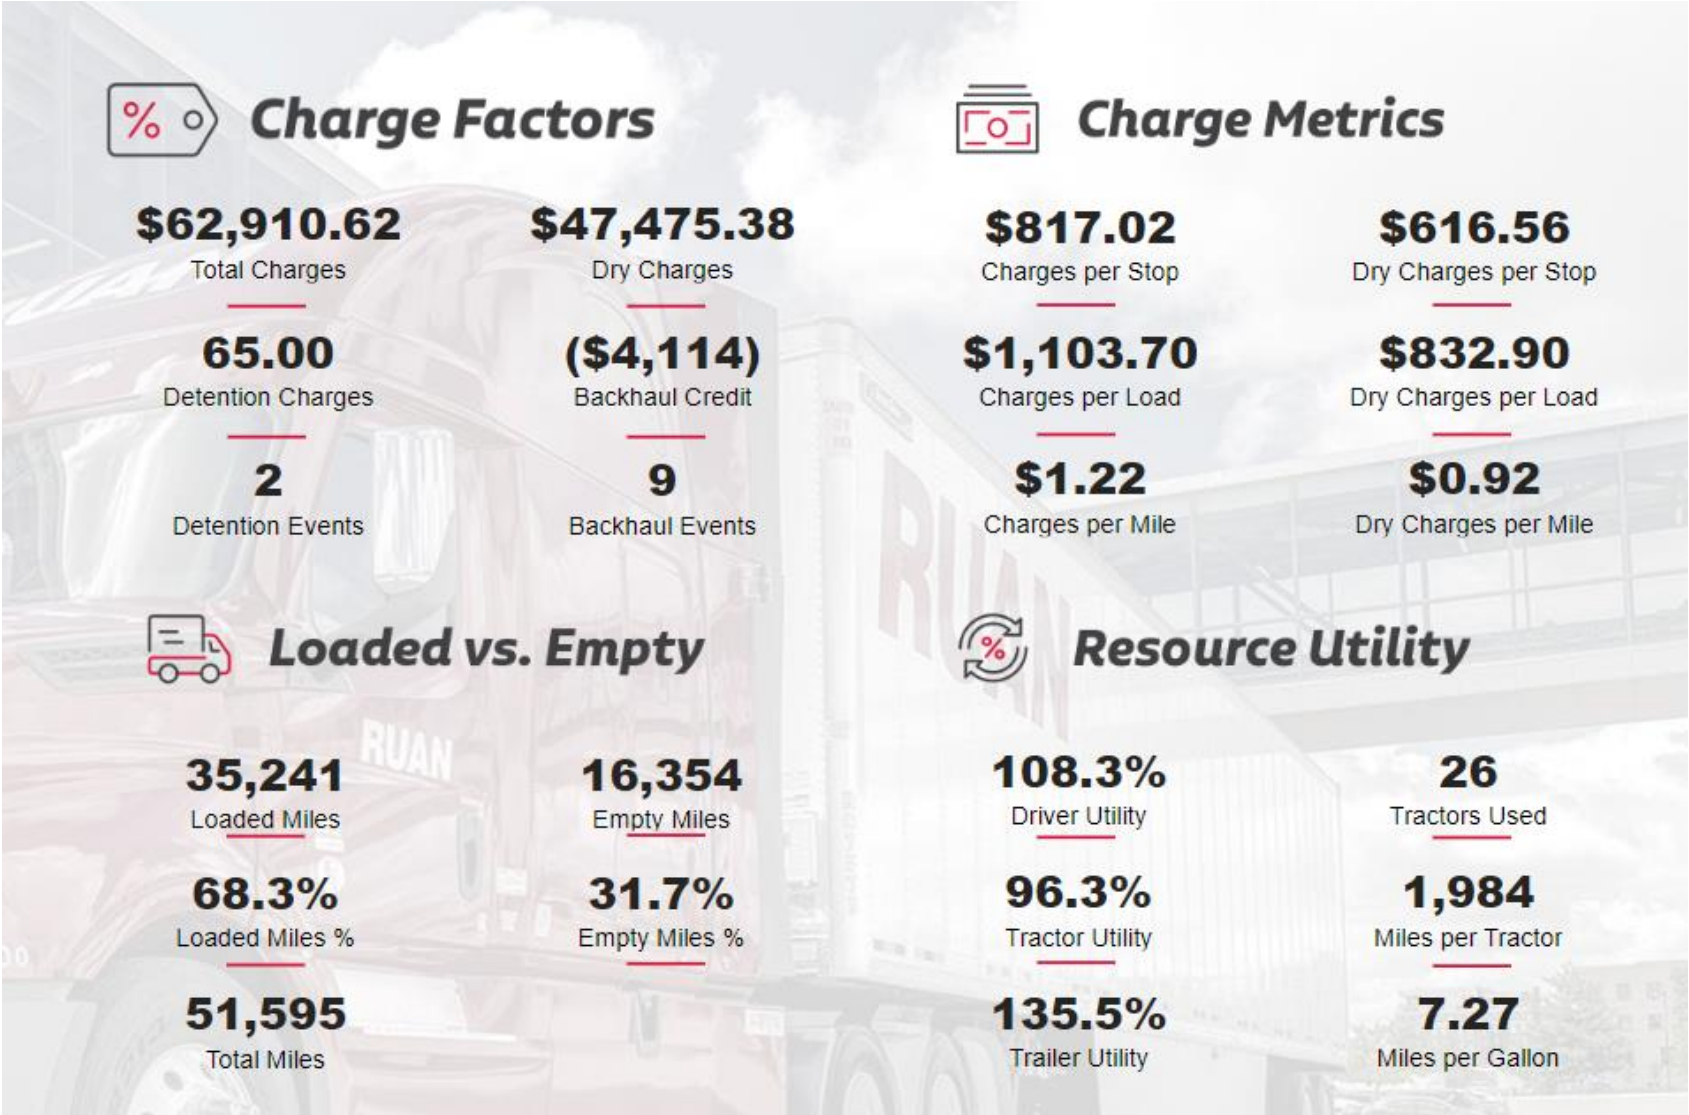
Charge Factors

$62,910.62
Total Charges

$47,475.38
Dry Charges

65.00
Detention Charges

($4,114)
Backhaul Credit

2
Detention Events

9
Backhaul Events

Charge Metrics

$817.02
Charges per Stop

$616.56
Dry Charges per Stop

$1,103.70
Charges per Load

$832.90
Dry Charges per Load

$1.22
Charges per Mile

$0.92
Dry Charges per Mile

Loaded vs. Empty

35,241
Loaded Miles

16,354
Empty Miles

68.3%
Loaded Miles %

31.7%
Empty Miles %

51,595
Total Miles

Resource Utility

108.3%
Driver Utility

26
Tractors Used

96.3%
Tractor Utility

1,984
Miles per Tractor

135.5%
Trailer Utility

7.27
Miles per Gallon

RUAN